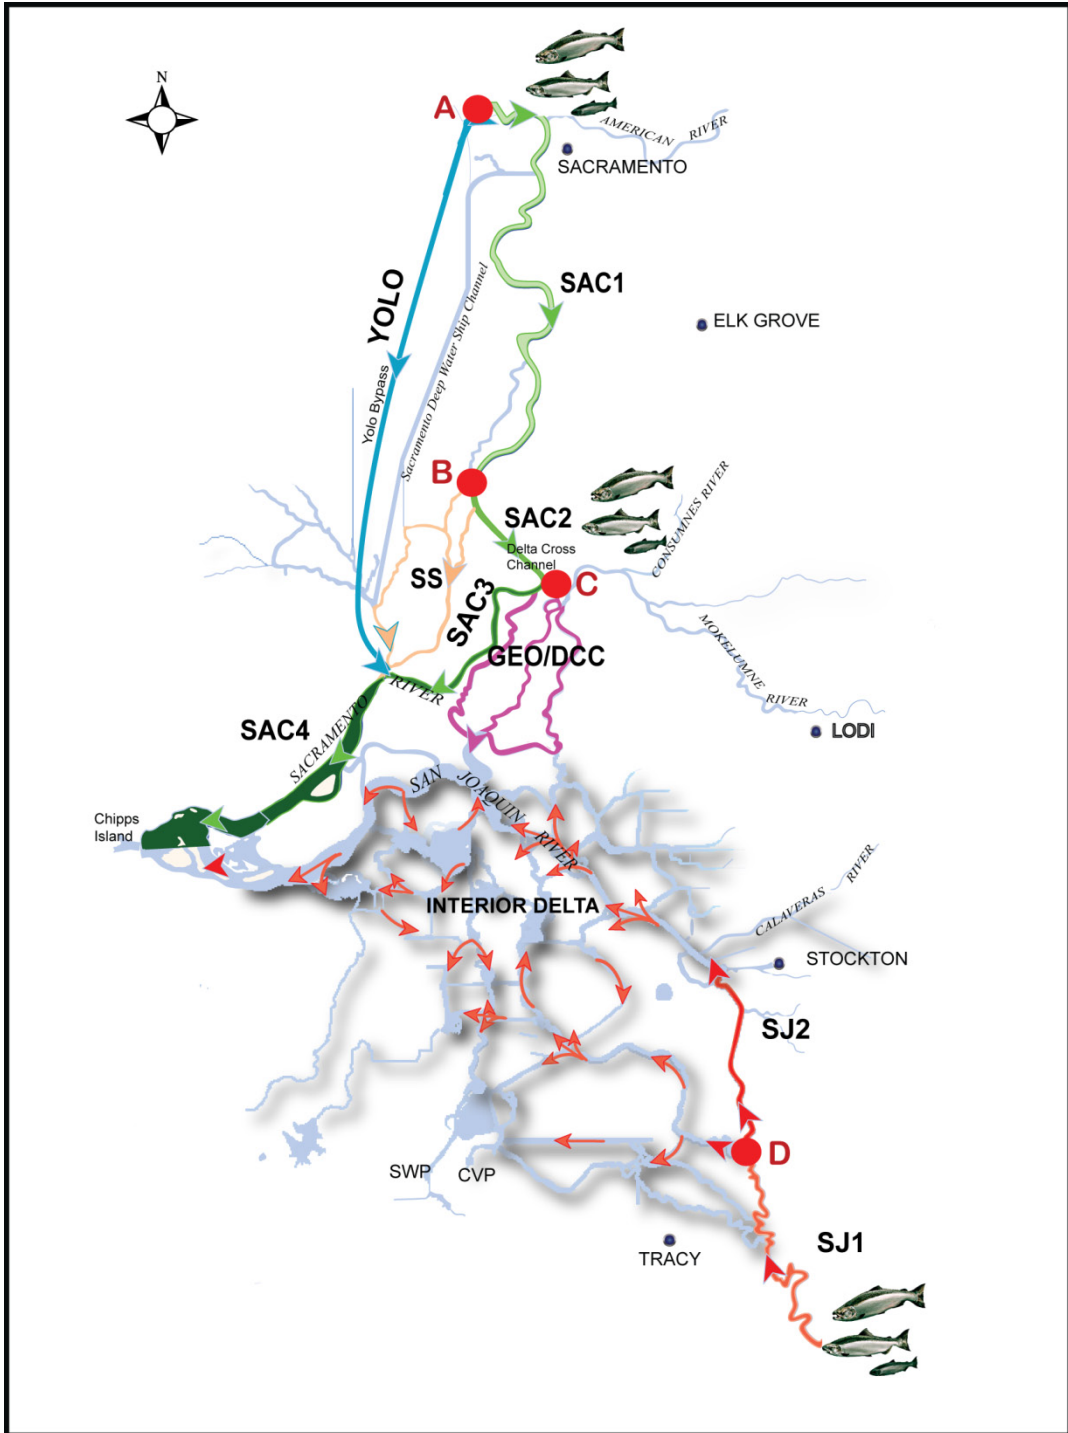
N

A

AMERICAN RIVER

SACRAMENTO

YOLO

SAC1

ELK GROVE

Yolo Bypass

Sacramento Deep Water Ship Channel

B

SAC2

CONSUMNES RIVER

Delta Cross Channel

C

SS

SAC3

GEO/DCC

MOKELUMNE RIVER

RIVER

SAC4

SACRAMENTO

LODI

Chipps Island

SAN JOAQUIN RIVER

INTERIOR DELTA

CALAVERAS RIVER

STOCKTON

SJ2

D

SWP

CVP

TRACY

SJ1